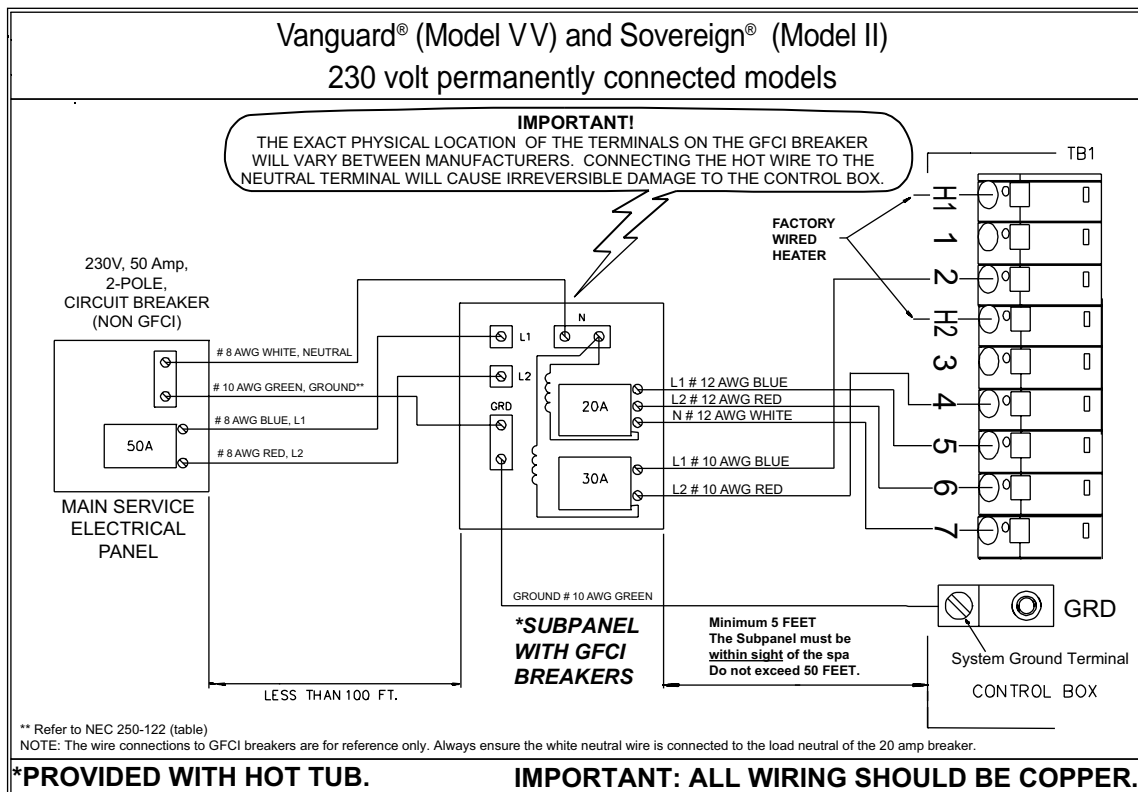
Vanguard® (Model VV) and Sovereign® (Model II)
230 volt permanently connected models

IMPORTANT!
THE EXACT PHYSICAL LOCATION OF THE TERMINALS ON THE GFCI BREAKER WILL VARY BETWEEN MANUFACTURERS. CONNECTING THE HOT WIRE TO THE NEUTRAL TERMINAL WILL CAUSE IRREVERSIBLE DAMAGE TO THE CONTROL BOX.

TB1

FACTORY WIRED HEATER

H1
1
2
H2
3
4
5
6
7

230V, 50 Amp, 2-POLE, CIRCUIT BREAKER (NON GFCI)

# 8 AWG WHITE, NEUTRAL
# 10 AWG GREEN, GROUND**
# 8 AWG BLUE, L1
# 8 AWG RED, L2

50A

MAIN SERVICE ELECTRICAL PANEL

N
L1
L2
GRD
20A
30A

L1 # 12 AWG BLUE
L2 # 12 AWG RED
N # 12 AWG WHITE
L1 # 10 AWG BLUE
L2 # 10 AWG RED

GROUND # 10 AWG GREEN

GRD

*SUBPANEL WITH GFCI BREAKERS

Minimum 5 FEET
The Subpanel must be within sight of the spa
Do not exceed 50 FEET.

System Ground Terminal

CONTROL BOX

LESS THAN 100 FT.

** Refer to NEC 250-122 (table)
NOTE: The wire connections to GFCI breakers are for reference only. Always ensure the white neutral wire is connected to the load neutral of the 20 amp breaker.

*PROVIDED WITH HOT TUB.

IMPORTANT: ALL WIRING SHOULD BE COPPER.